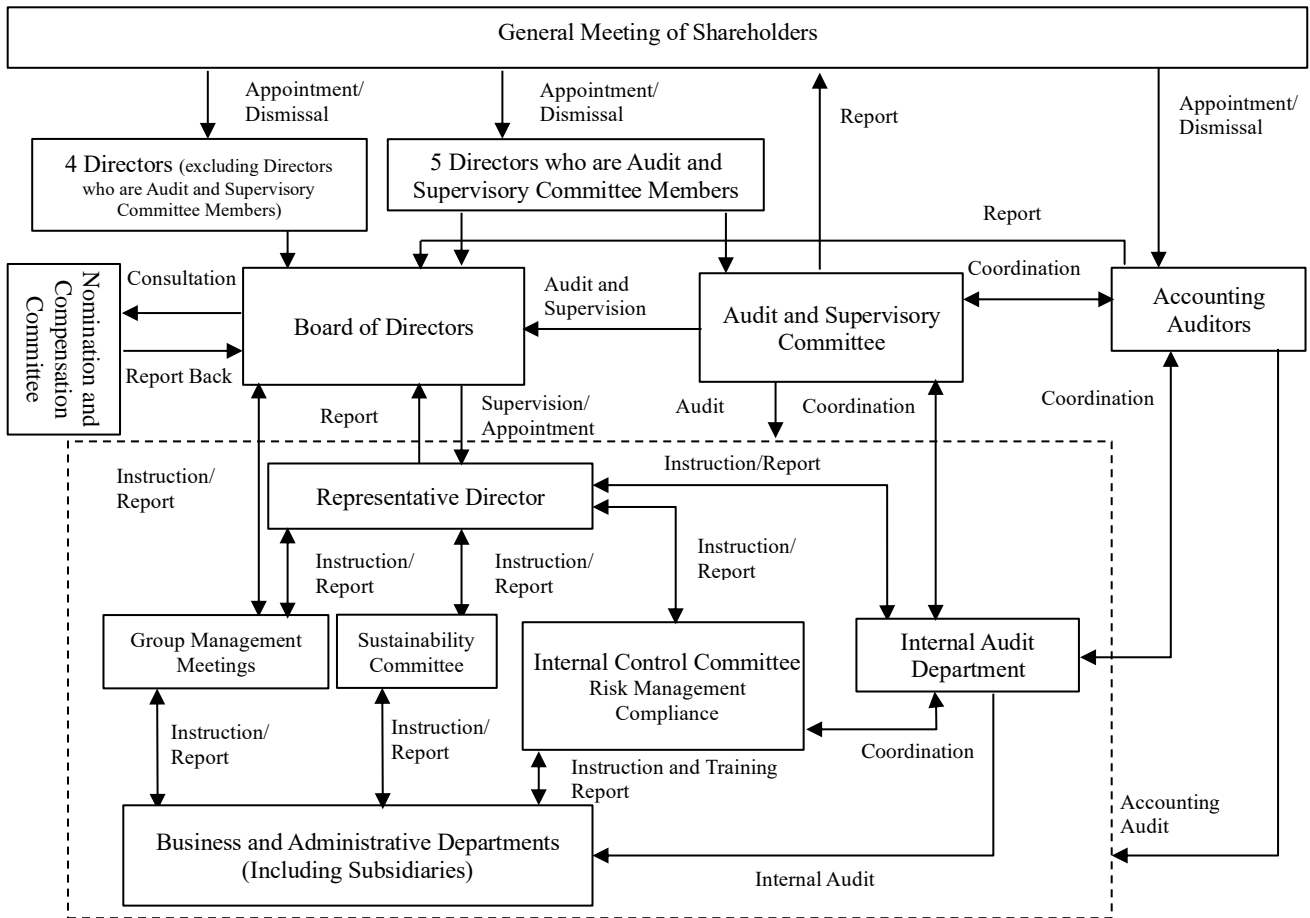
General Meeting of Shareholders

Appointment/ Dismissal

Appointment/ Dismissal

Report

Appointment/ Dismissal

4 Directors (excluding Directors who are Audit and Supervisory Committee Members)

5 Directors who are Audit and Supervisory Committee Members

Report

Nomination and Compensation Committee

Consultation

Report Back

Board of Directors

Audit and Supervision

Audit and Supervisory Committee

Coordination

Accounting Auditors

Report

Supervision/ Appointment

Audit

Coordination

Coordination

Instruction/ Report

Representative Director

Instruction/Report

Instruction/ Report

Instruction/ Report

Instruction/ Report

Group Management Meetings

Sustainability Committee

Internal Control Committee
Risk Management
Compliance

Internal Audit Department

Instruction/ Report

Instruction/ Report

Instruction and Training Report

Coordination

Accounting Audit

Business and Administrative Departments (Including Subsidiaries)

Internal Audit